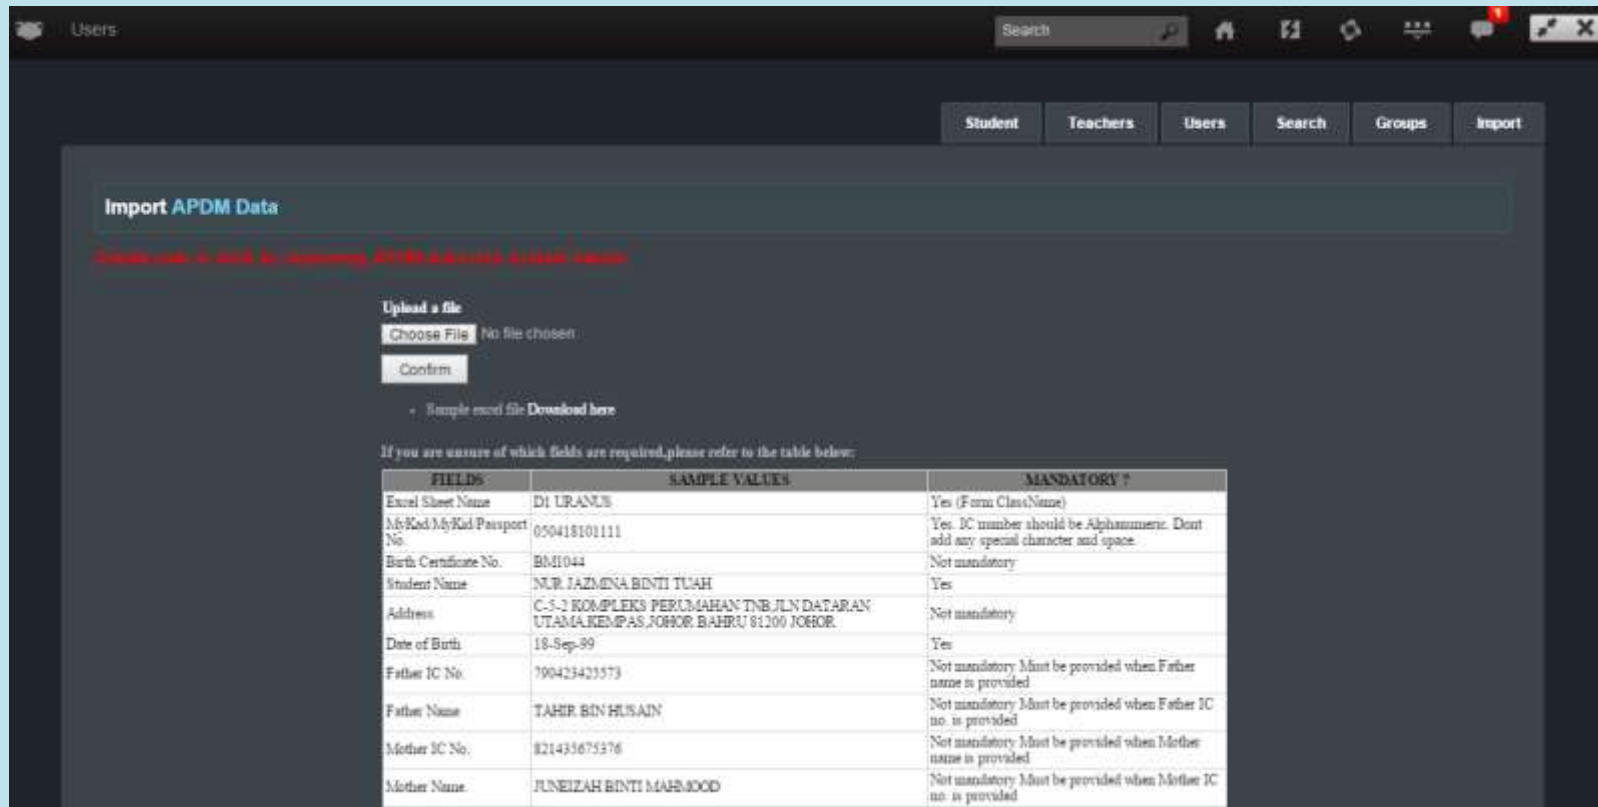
Users

Search

1

Student Teachers Users Search Groups Import

Import APDM Data

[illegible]

Upload a file

Choose File No file chosen

Confirm

- Sample excel file Download here

If you are unsure of which fields are required,please refer to the table below:

| FIELDS | SAMPLE VALUES | MANDATORY ? |
|---|---|---|
| Excel Sheet Name | D1 URANUS | Yes (Form ClassName) |
| MyKad/MyKid/Passport No. | 050418101111 | Yes. IC number should be Alphanumeric. Dont add any special character and space. |
| Birth Certificate No. | BM1044 | Not mandatory |
| Student Name | NUR JAZMINA BINTI TUAH | Yes |
| Address | C-5-2 KOMPLEKS PERUMAHAN TNB,JLN DATARAN UTAMA,KEMPAS,JOHOR BAHRU 81200 JOHOR | Not mandatory |
| Date of Birth | 18-Sep-99 | Yes |
| Father IC No. | 790423425573 | Not mandatory Must be provided when Father name is provided |
| Father Name | TAHIR BIN HUSAIN | Not mandatory Must be provided when Father IC no. is provided |
| Mother IC No. | 821435675376 | Not mandatory Must be provided when Mother name is provided |
| Mother Name | JUNEIZAH BINTI MAHMOOD | Not mandatory Must be provided when Mother IC no. is provided |